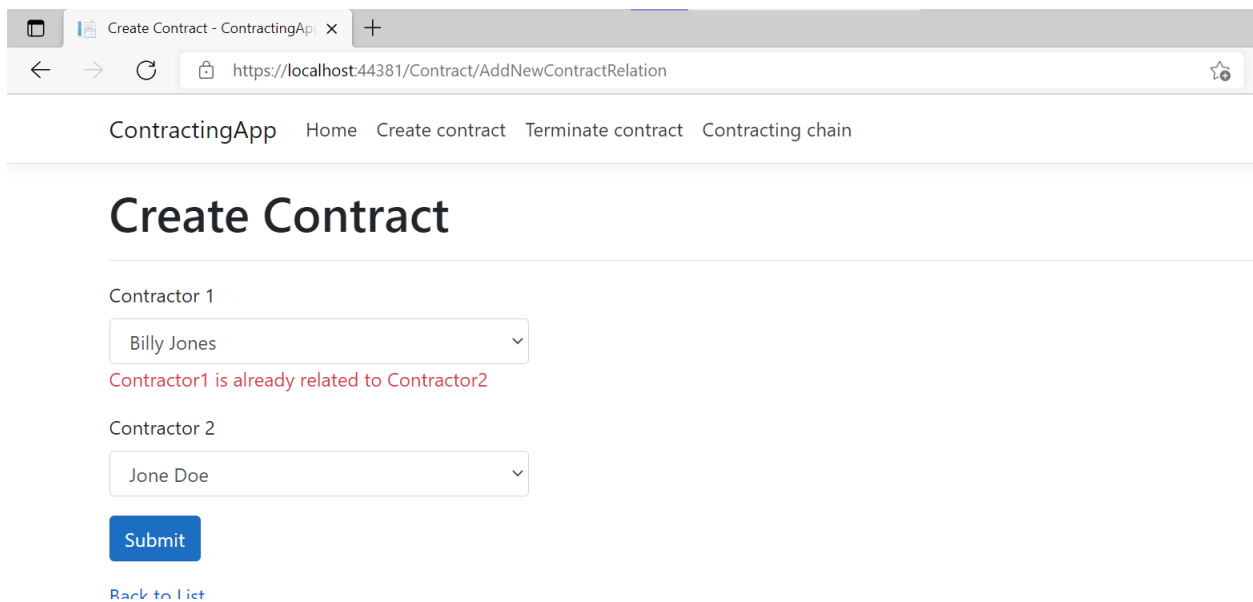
Create Contract - ContractingAp

https://localhost:44381/Contract/AddNewContractRelation

ContractingApp Home Create contract Terminate contract Contracting chain

# Create Contract

Contractor 1

Billy Jones

Contractor1 is already related to Contractor2

Contractor 2

Jone Doe

Submit

Back to List